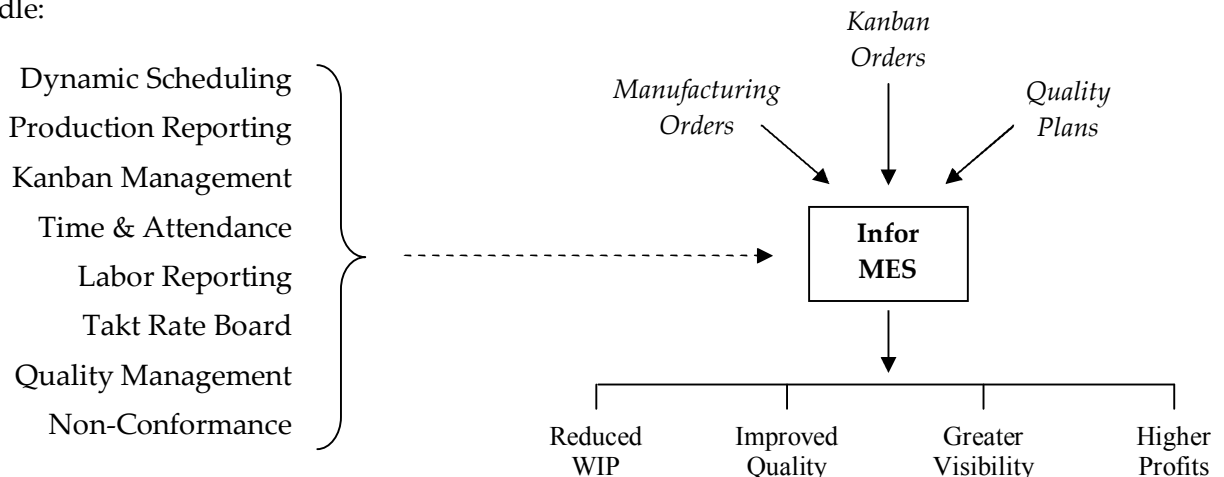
dle:

Dynamic Scheduling
Production Reporting
Kanban Management
Time & Attendance
Labor Reporting
Takt Rate Board
Quality Management
Non-Conformance

Kanban Orders

Manufacturing Orders

Quality Plans

Infor MES

Reduced WIP

Improved Quality

Greater Visibility

Higher Profits